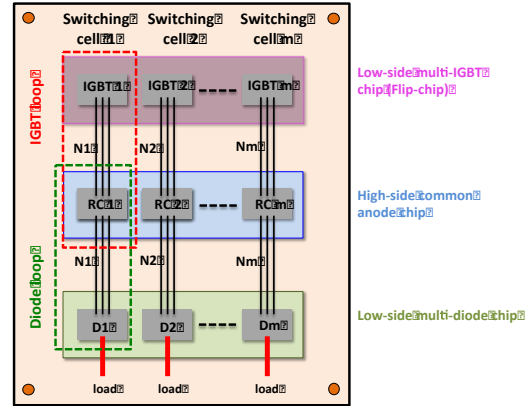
Switching cell 1
Switching cell 2
Switching cell m

IGBT loop

IGBT 1
IGBT 2
IGBT m

Low-side multi-IGBT chip (Flip-chip)

N1
N2
Nm

RC 1
RC 2
RC m

High-side common anode chip

Diode loop

N1
N2
Nm

D1
D2
Dm

Low-side multi-diode chip

load
load
load